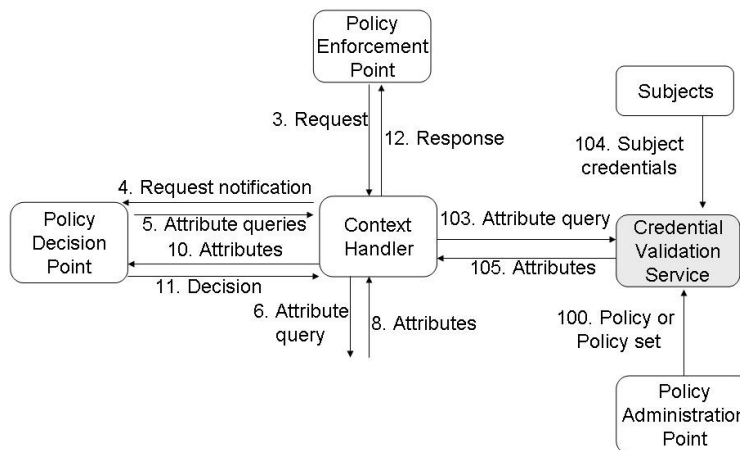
Policy Enforcement Point

3. Request

12. Response

Subjects

104. Subject credentials

4. Request notification

Policy Decision Point

5. Attribute queries

10. Attributes

11. Decision

Context Handler

103. Attribute query

105. Attributes

Credential Validation Service

6. Attribute query

8. Attributes

100. Policy or Policy set

Policy Administration Point